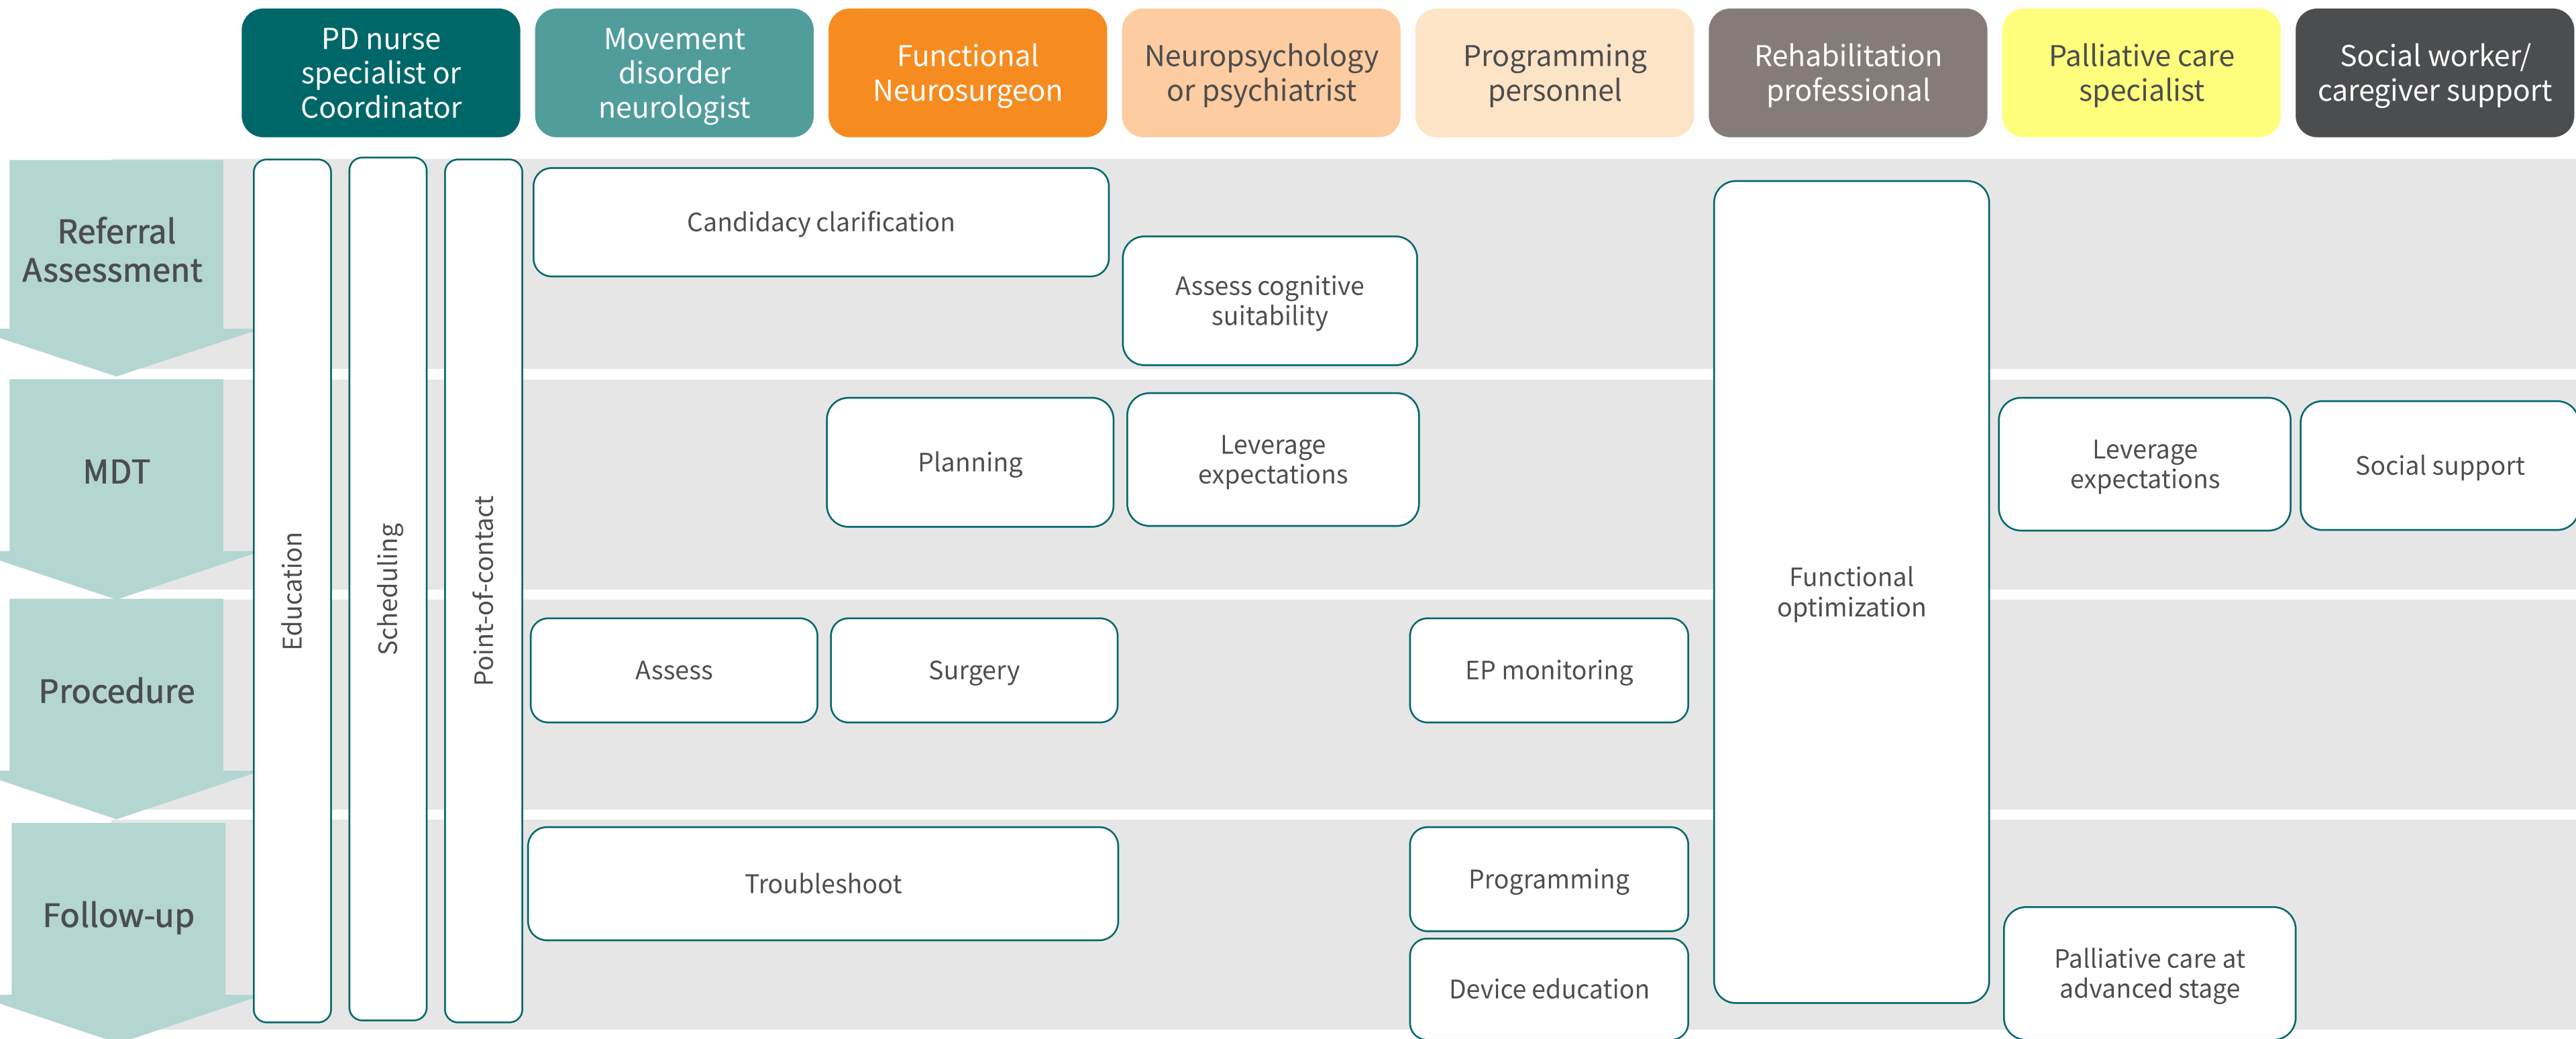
PD nurse specialist or Coordinator

Movement disorder neurologist

Functional Neurosurgeon

Neuropsychology or psychiatrist

Programming personnel

Rehabilitation professional

Palliative care specialist

Social worker/ caregiver support

Referral Assessment

MDT

Procedure

Follow-up

Education

Scheduling

Point-of-contact

Candidacy clarification

Assess cognitive suitability

Functional optimization

Planning

Leverage expectations

Leverage expectations

Social support

Assess

Surgery

EP monitoring

Troubleshoot

Programming

Device education

Palliative care at advanced stage